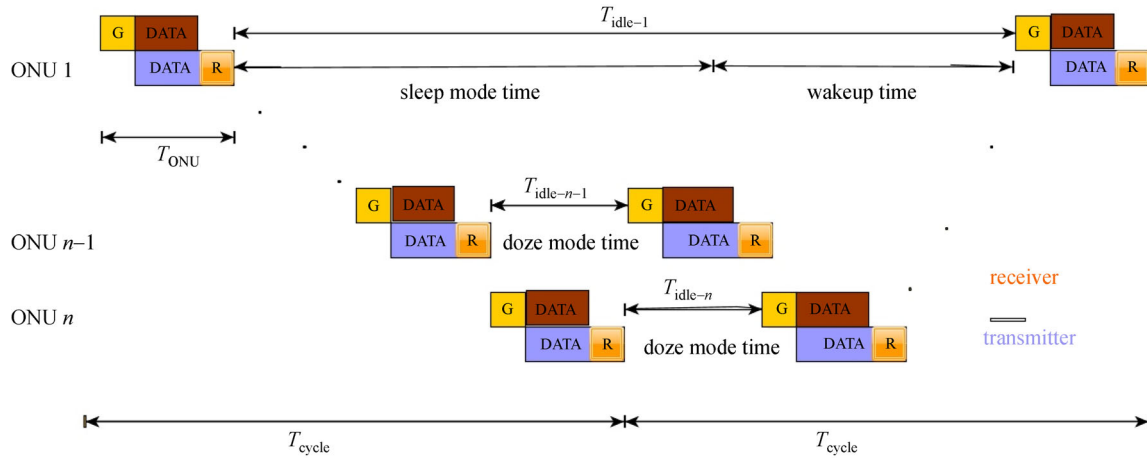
G DATA

DATA R

$T_{\text{idle}-1}$

G DATA

DATA R

ONU 1

sleep mode time

wakeup time

$T_{\text{ONU}}$

G DATA

DATA R

$T_{\text{idle}-n-1}$

G DATA

DATA R

ONU $n$–1

doze mode time

ONU $n$

G DATA

DATA R

$T_{\text{idle}-n}$

G DATA

DATA R

doze mode time

receiver

transmitter

$T_{\text{cycle}}$

$T_{\text{cycle}}$